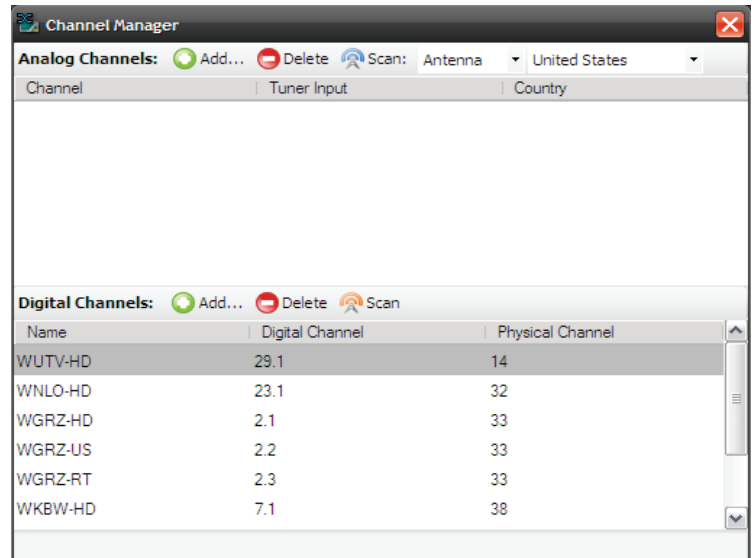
Channel Manager

Analog Channels: Add... Delete Scan: Antenna United States

| Channel | Tuner Input | Country |
|---|---|---|

Digital Channels: Add... Delete Scan

| Name | Digital Channel | Physical Channel |
|---|---|---|
| WUTV-HD | 29.1 | 14 |
| WNLO-HD | 23.1 | 32 |
| WGRZ-HD | 2.1 | 33 |
| WGRZ-US | 2.2 | 33 |
| WGRZ-RT | 2.3 | 33 |
| WKBW-HD | 7.1 | 38 |